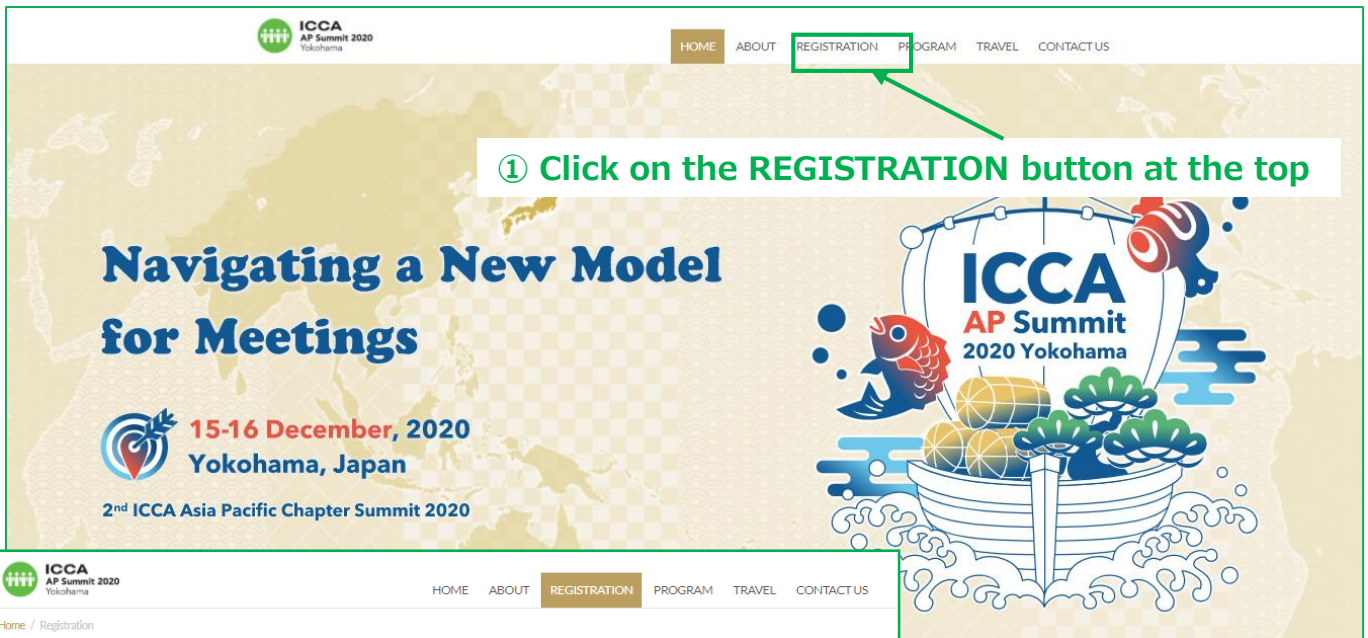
ICCA
AP Summit 2020
Yokohama

HOME ABOUT REGISTRATION PROGRAM TRAVEL CONTACT US

① Click on the REGISTRATION button at the top

Navigating a New Model for Meetings

15-16 December, 2020
Yokohama, Japan

2nd ICCA Asia Pacific Chapter Summit 2020

ICCA
AP Summit
2020 Yokohama

ICCA
AP Summit 2020
Yokohama

HOME ABOUT REGISTRATION PROGRAM TRAVEL CONTACT US

Home / Registration